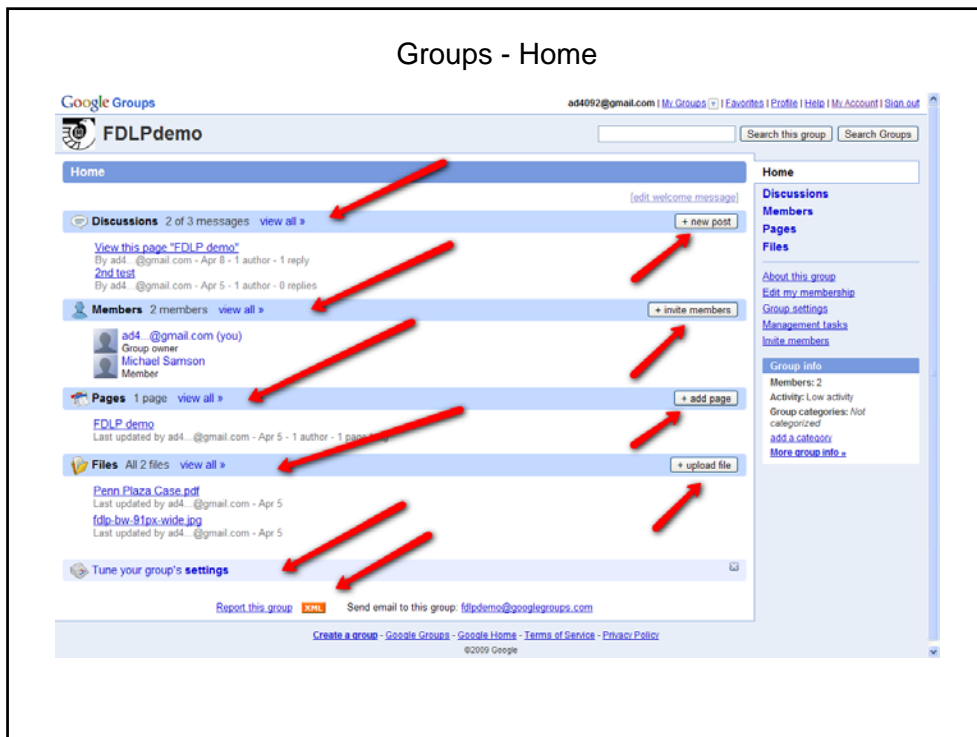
Groups - Home

Google Groups

ad4092@gmail.com | My Groups | Favorites | Profile | Help | My Account | Sign out

FDLPdemo

Search this group | Search Groups

Home

[edit welcome message]

Discussions 2 of 3 messages view all »

+ new post

View this page "FDLP demo"
By ad4...@gmail.com - Apr 8 - 1 author - 1 reply
2nd test
By ad4...@gmail.com - Apr 5 - 1 author - 0 replies

Members 2 members view all »

+ invite members

ad4...@gmail.com (you)
Group owner
Michael Samson
Member

Pages 1 page view all »

+ add page

FDLP demo
Last updated by ad4...@gmail.com - Apr 5 - 1 author - 1 page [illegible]

Files All 2 files view all »

+ upload file

Penn Plaza Case.pdf
Last updated by ad4...@gmail.com - Apr 5
fdlp-bw-91px-wide.jpg
Last updated by ad4...@gmail.com - Apr 5

Tune your group's settings

Report this group XML Send email to this group: fdlpdemo@googlegroups.com

Home
Discussions
Members
Pages
Files

About this group
Edit my membership
Group settings
Management tasks
Invite members

Group info
Members: 2
Activity: Low activity
Group categories: Not categorized
add a category
More group info »

Create a group - Google Groups - Google Home - Terms of Service - Privacy Policy
©2009 Google